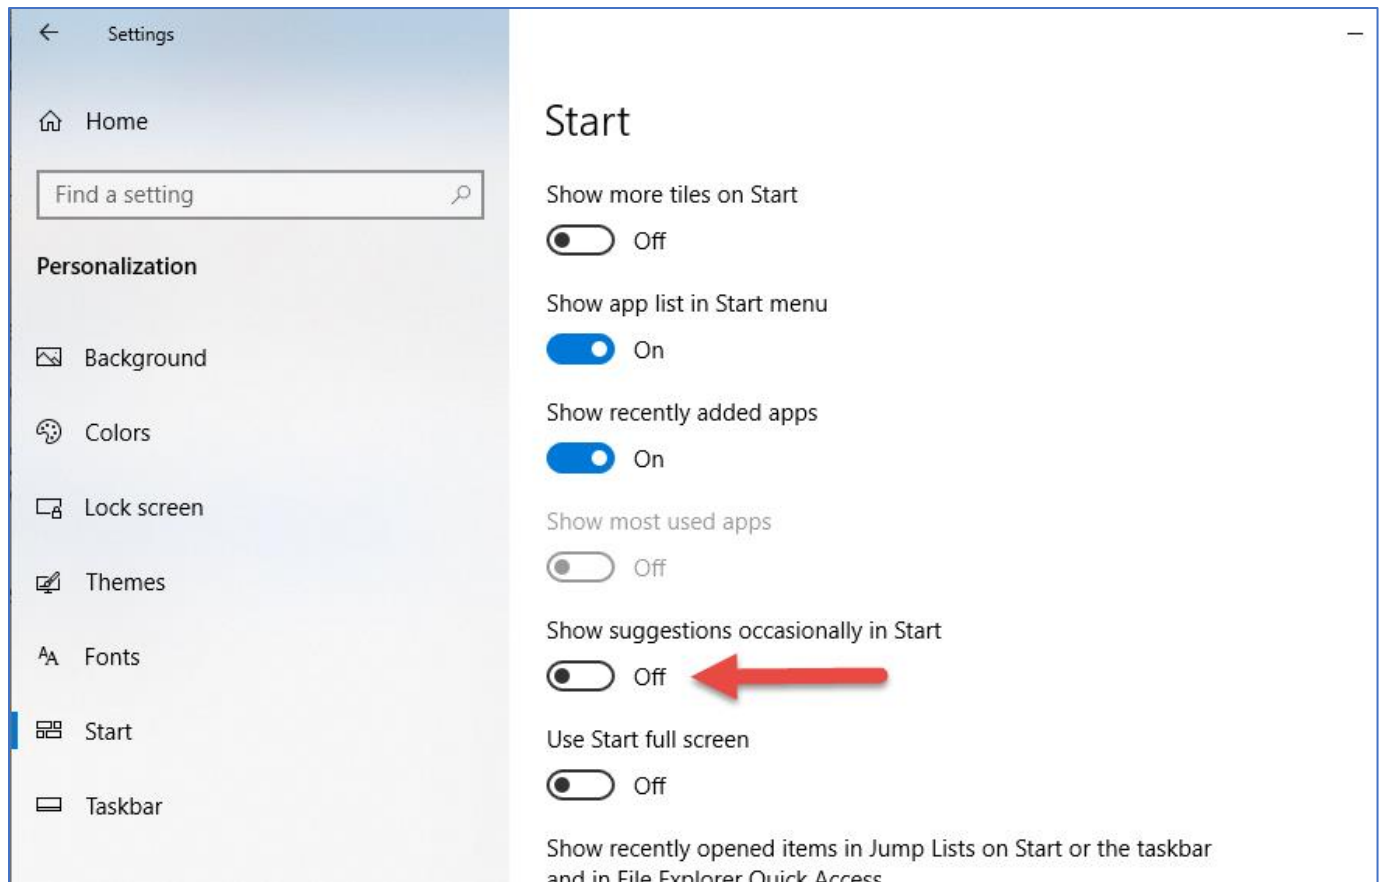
Settings

Home

Find a setting

Personalization

Background

Colors

Lock screen

Themes

Fonts

Start

Taskbar

Start

Show more tiles on Start

Off

Show app list in Start menu

On

Show recently added apps

On

Show most used apps

Off

Show suggestions occasionally in Start

Off

Use Start full screen

Off

Show recently opened items in Jump Lists on Start or the taskbar and in File Explorer Quick Access